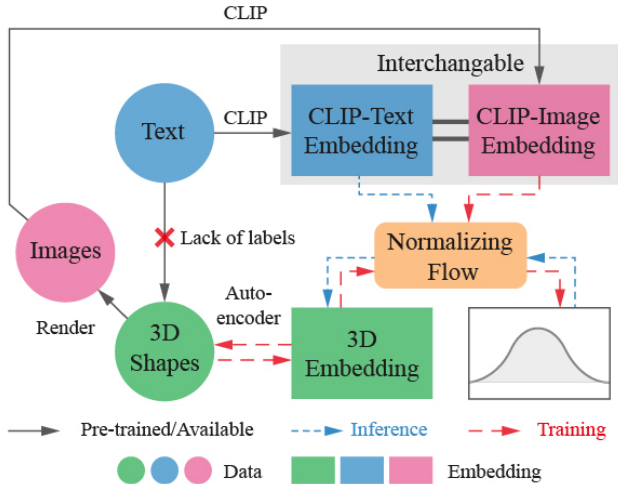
CLIP

Interchangable

Text

CLIP

CLIP-Text Embedding

CLIP-Image Embedding

Images

Lack of labels

Normalizing Flow

Auto-encoder

Render

3D Shapes

3D Embedding

Pre-trained/Available

Inference

Training

Data

Embedding